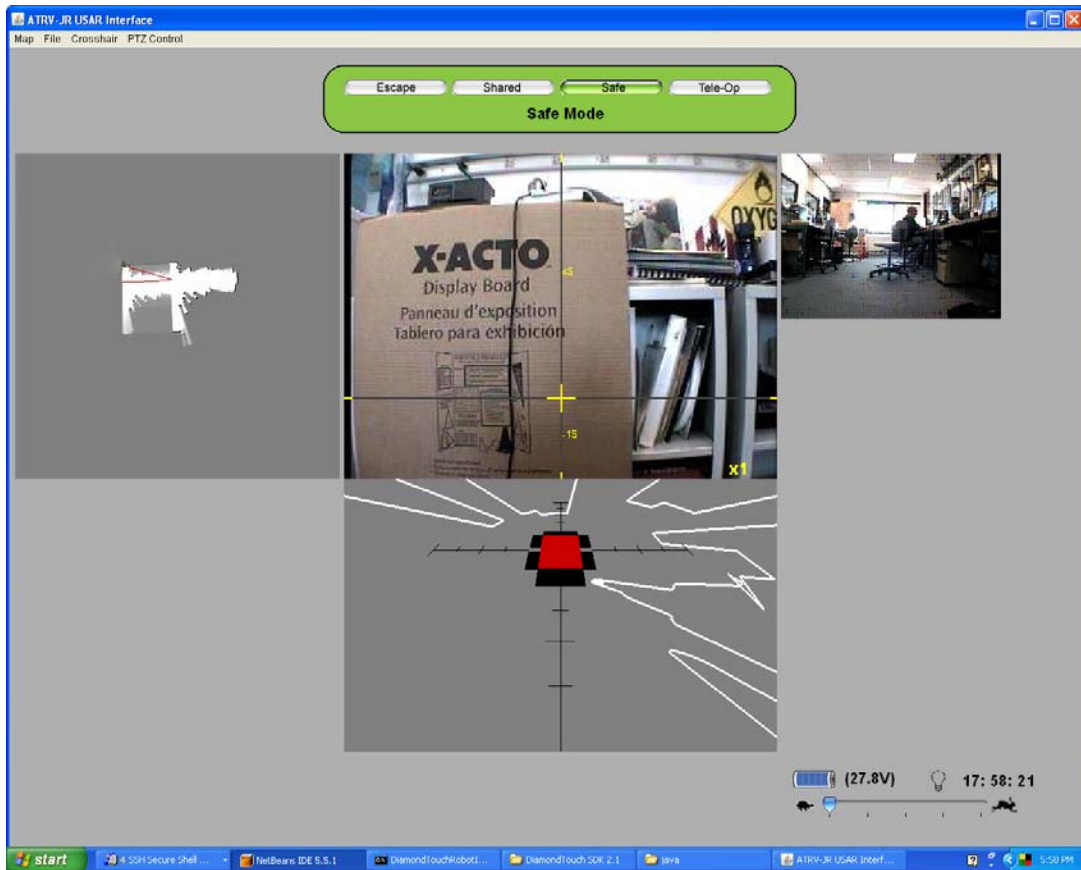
ATRV-JR USAR Interface

Map File Crosshair PTZ Control

Escape Shared Safe Tele-Op

Safe Mode

X-ACTO
Display Board
Panneau d'exposition
Tablero para exhibición

OXYG

45

-15

x1

(27.8V) 17: 58: 21

start 4 SSH Secure Shell ... NetBeans IDE 5.5.1 DiamondTouchRobotI... DiamondTouch SDK 2.1 java ATRV-JR USAR Interf... 5:58 PM